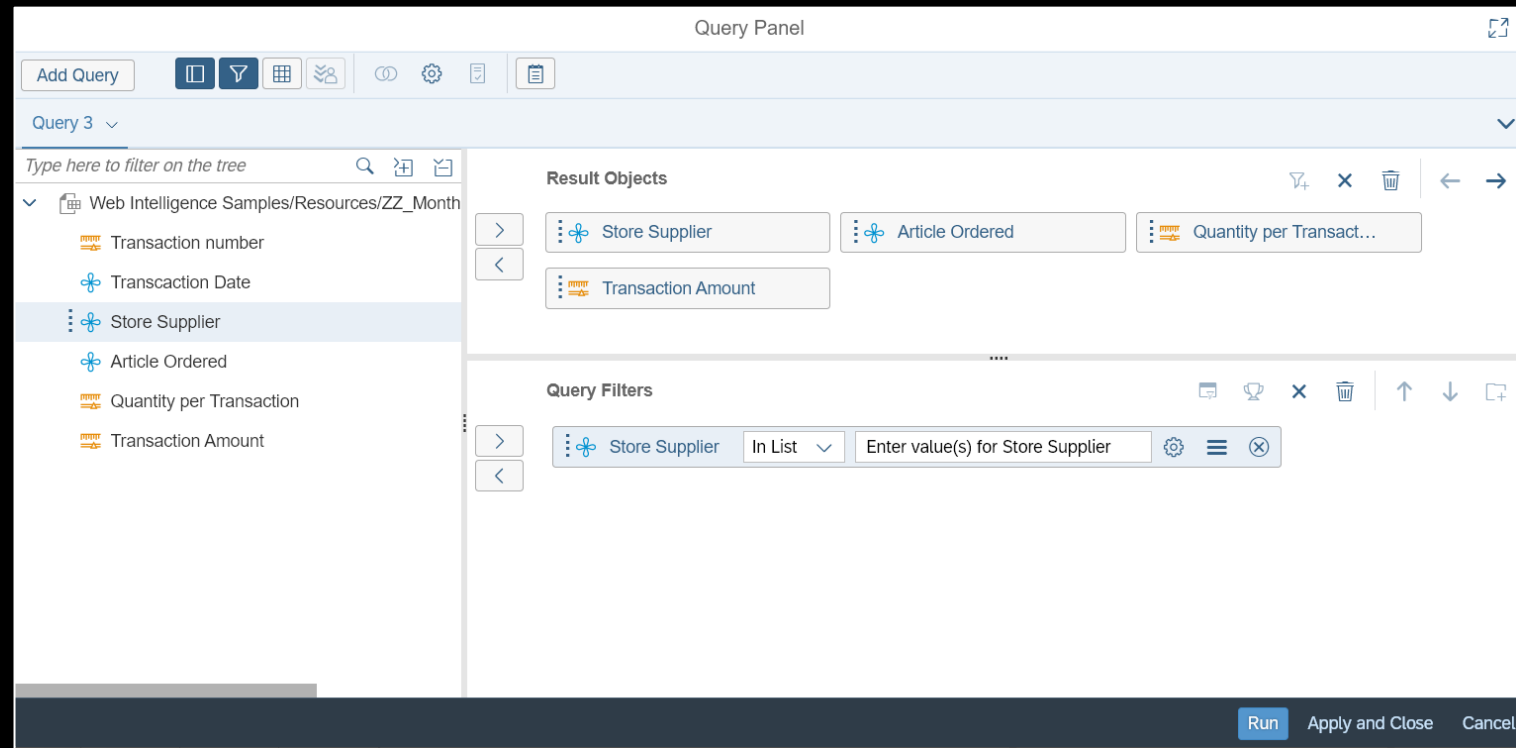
Query Panel

Add Query

Query 3

Type here to filter on the tree

Web Intelligence Samples/Resources/ZZ_Month

Transaction number

Transcaction Date

Store Supplier

Article Ordered

Quantity per Transaction

Transaction Amount

Result Objects

Store Supplier

Article Ordered

Quantity per Transact…

Transaction Amount

Query Filters

Store Supplier

In List

Enter value(s) for Store Supplier

Run

Apply and Close

Cancel